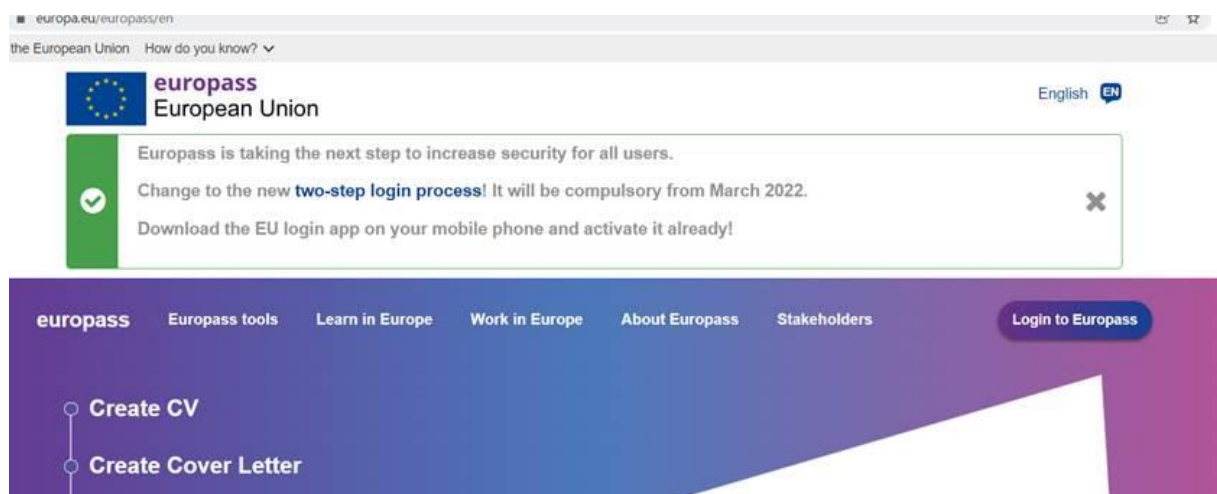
europa.eu/europass/en

the European Union How do you know?

europass
European Union

English EN

Europass is taking the next step to increase security for all users.

Change to the new two-step login process! It will be compulsory from March 2022.

Download the EU login app on your mobile phone and activate it already!

europass Europass tools Learn in Europe Work in Europe About Europass Stakeholders Login to Europass

Create CV

Create Cover Letter